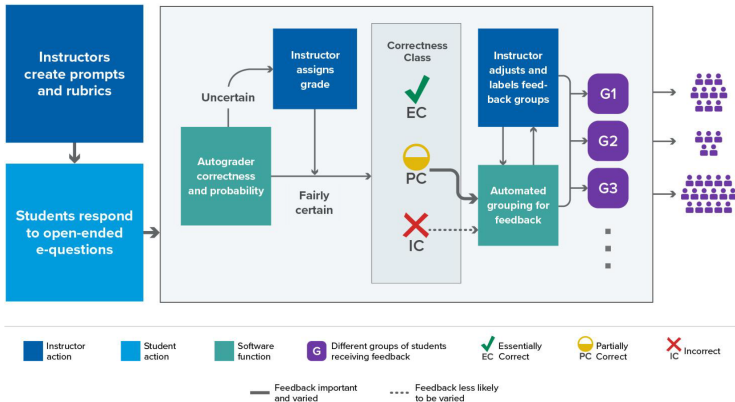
Instructors create prompts and rubrics

Students respond to open-ended e-questions

Uncertain

Instructor assigns grade

Autograder correctness and probability

Fairly certain

Correctness Class

EC

PC

IC

Instructor adjusts and labels feedback groups

Automated grouping for feedback

G1

G2

G3

Instructor action

Student action

Software function

G Different groups of students receiving feedback

EC Essentially Correct

PC Partially Correct

IC Incorrect

Feedback important and varied

Feedback less likely to be varied